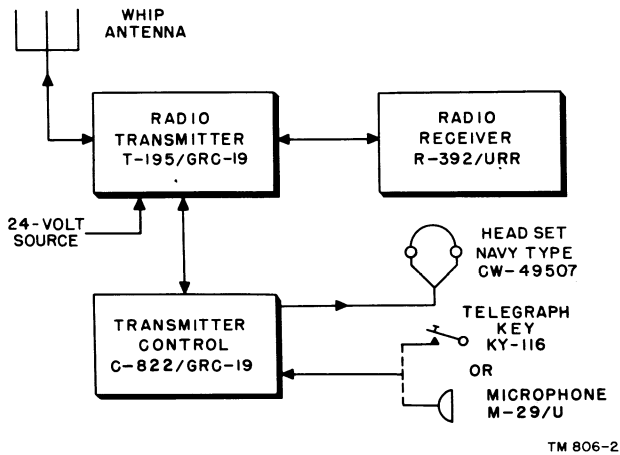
WHIP ANTENNA

RADIO TRANSMITTER T-195/GRC-19

RADIO RECEIVER R-392/URR

24-VOLT SOURCE

HEAD SET NAVY TYPE CW-49507

TRANSMITTER CONTROL C-822/GRC-19

TELEGRAPH KEY KY-116

OR

MICROPHONE M-29/U

TM 806-2